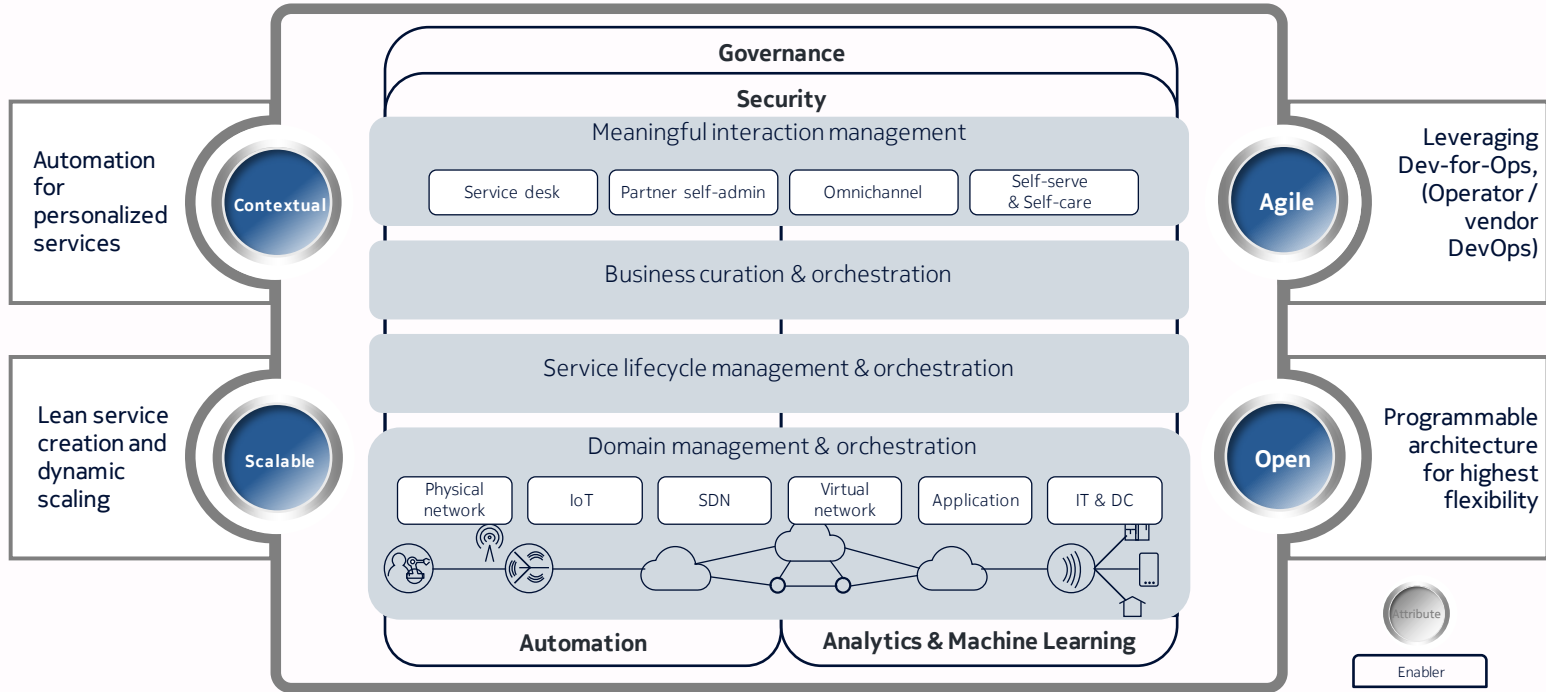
Governance

Security

Meaningful interaction management

Service desk

Partner self-admin

Omnichannel

Self-serve & Self-care

Business curation & orchestration

Service lifecycle management & orchestration

Domain management & orchestration

Physical network

IoT

SDN

Virtual network

Application

IT & DC

Automation

Analytics & Machine Learning

Automation for personalized services

Contextual

Lean service creation and dynamic scaling

Scalable

Leveraging Dev-for-Ops, (Operator / vendor DevOps)

Agile

Programmable architecture for highest flexibility

Open

Attribute

Enabler